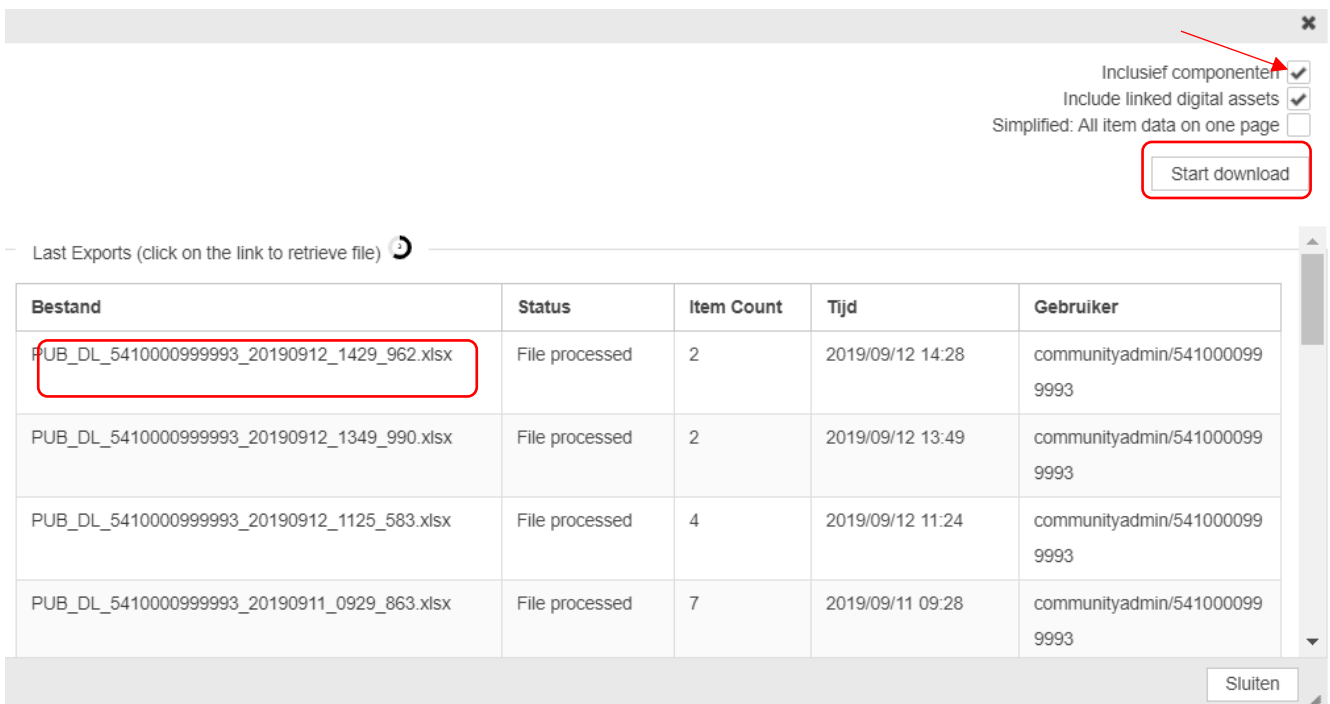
✖

Inclusief componenten
Include linked digital assets
Simplified: All item data on one page

Start download

Last Exports (click on the link to retrieve file)

| Bestand | Status | Item Count | Tijd | Gebruiker |
|---|---|---|---|---|
| PUB_DL_5410000999993_20190912_1429_962.xlsx | File processed | 2 | 2019/09/12 14:28 | communityadmin/5410000999993 |
| PUB_DL_5410000999993_20190912_1349_990.xlsx | File processed | 2 | 2019/09/12 13:49 | communityadmin/5410000999993 |
| PUB_DL_5410000999993_20190912_1125_583.xlsx | File processed | 4 | 2019/09/12 11:24 | communityadmin/5410000999993 |
| PUB_DL_5410000999993_20190911_0929_863.xlsx | File processed | 7 | 2019/09/11 09:28 | communityadmin/5410000999993 |

Sluiten